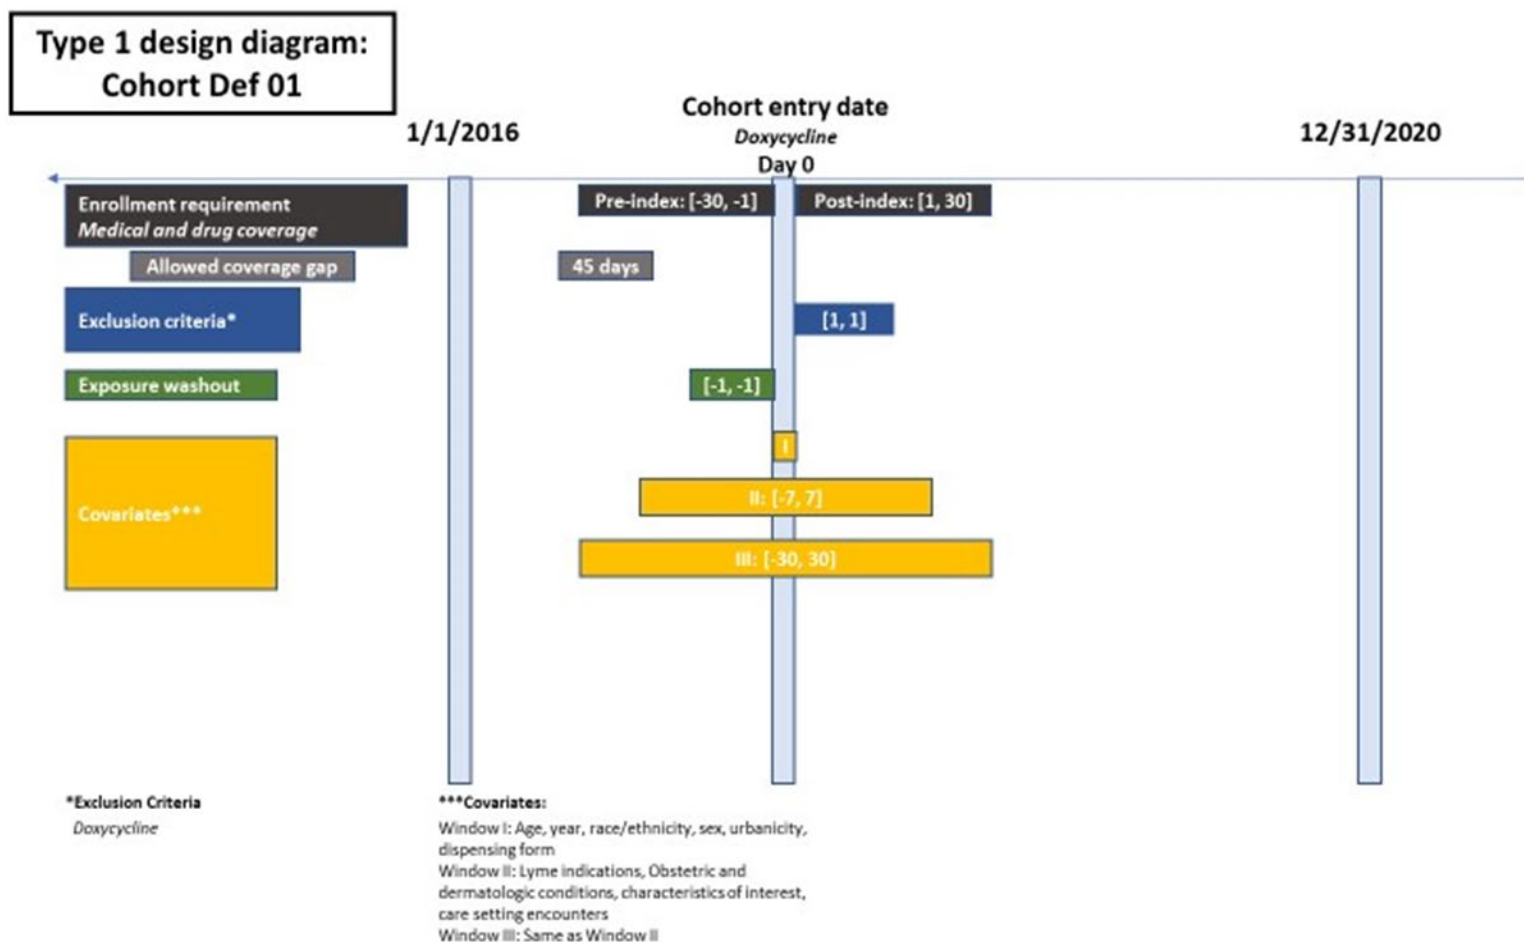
Type 1 design diagram:
Cohort Def 01

1/1/2016

Cohort entry date
Doxycycline
Day 0

12/31/2020

Enrollment requirement
Medical and drug coverage

Pre-index: [-30, -1]

Post-index: [1, 30]

Allowed coverage gap

45 days

Exclusion criteria*

[1, 1]

Exposure washout

[-1, -1]

Covariates***

I

II: [-7, 7]

III: [-30, 30]

*Exclusion Criteria
Doxycycline

***Covariates:
Window I: Age, year, race/ethnicity, sex, urbanicity, dispensing form
Window II: Lyme indications, Obstetric and dermatologic conditions, characteristics of interest, care setting encounters
Window III: Same as Window II